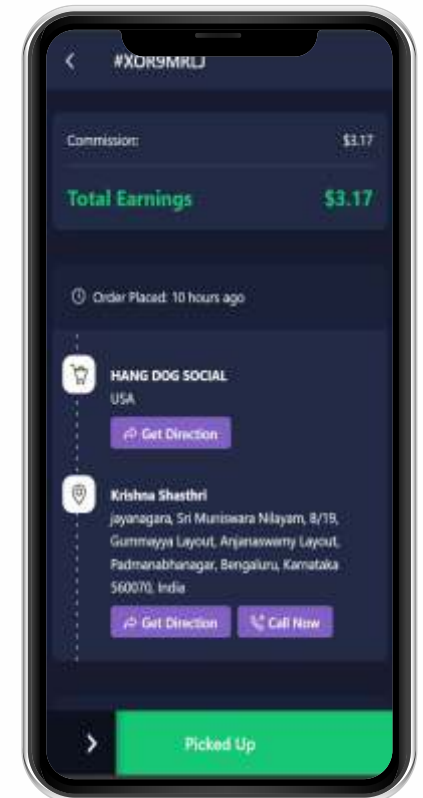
#XDR9MRLJ

Commission: $3.17

Total Earnings $3.17

Order Placed: 10 hours ago

HANG DOG SOCIAL
USA

Get Direction

Krishna Shasthri
jayanagara, Sri Muniswara Nilayam, 8/19, Gummayya Layout, Anjanaswamy Layout, Padmanabhanagar, Bengaluru, Karnataka 560070, India

Get Direction

Call Now

Picked Up